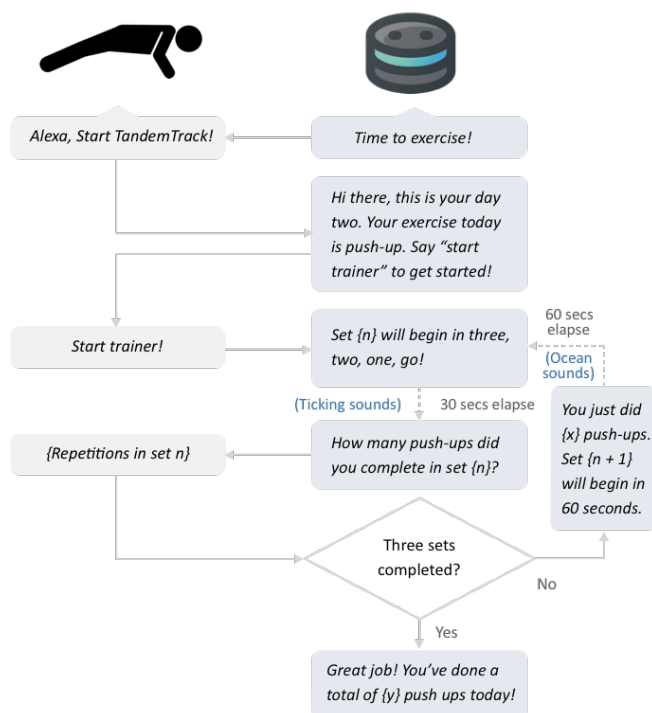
Alexa, Start TandemTrack!

Time to exercise!

Hi there, this is your day two. Your exercise today is push-up. Say "start trainer" to get started!

60 secs elapse

Start trainer!

Set {n} will begin in three, two, one, go!

(Ocean sounds)

(Ticking sounds)

30 secs elapse

You just did {x} push-ups. Set {n + 1} will begin in 60 seconds.

{Repetitions in set n}

How many push-ups did you complete in set {n}?

Three sets completed?

No

Yes

Great job! You've done a total of {y} push ups today!